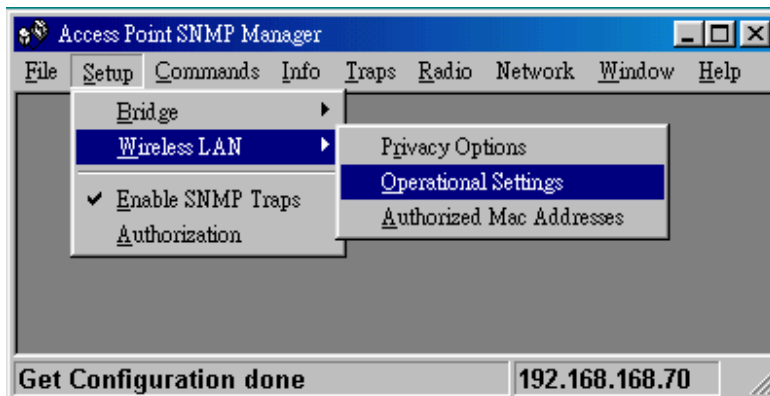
Access Point SNMP Manager

File Setup Commands Info Traps Radio Network Window Help

Bridge
Wireless LAN
✔ Enable SNMP Traps
Authorization

Privacy Options
Operational Settings
Authorized Mac Addresses

Get Configuration done
192.168.168.70